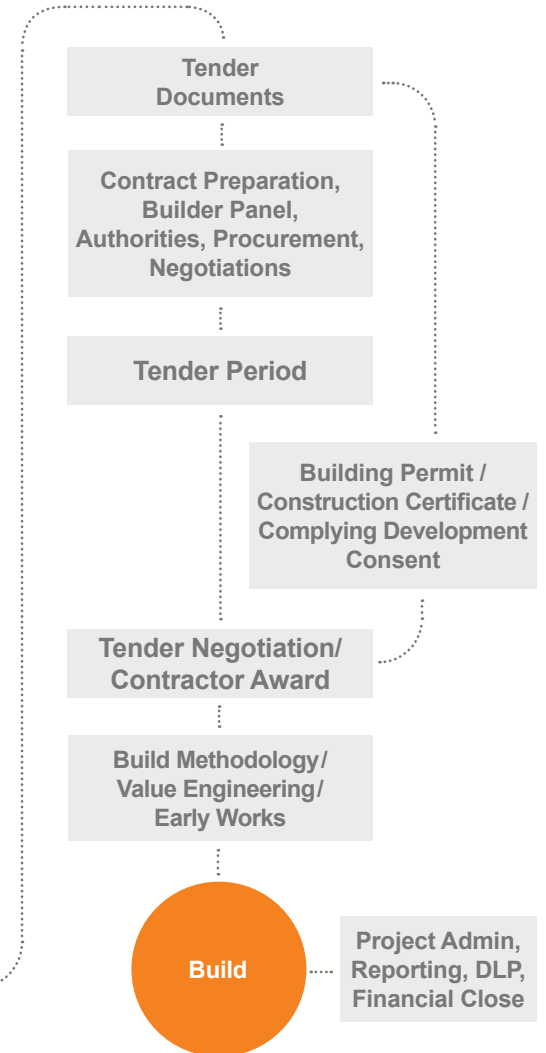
Tender Documents

Contract Preparation, Builder Panel, Authorities, Procurement, Negotiations

Tender Period

Building Permit / Construction Certificate / Complying Development Consent

Tender Negotiation/ Contractor Award

Build Methodology/ Value Engineering/ Early Works

Build

Project Admin, Reporting, DLP, Financial Close